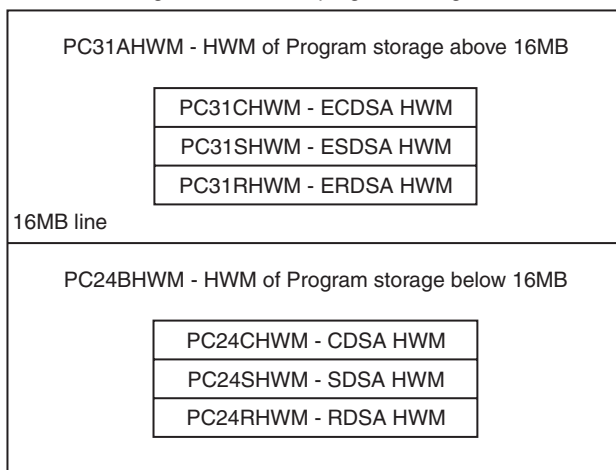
PC31AHWM - HWM of Program storage above 16MB

PC31CHWM - ECDSA HWM

PC31SHWM - ESDSA HWM

PC31RHWM - ERDSA HWM

16MB line

PC24BHWM - HWM of Program storage below 16MB

PC24CHWM - CDSA HWM

PC24SHWM - SDSA HWM

PC24RHWM - RDSA HWM